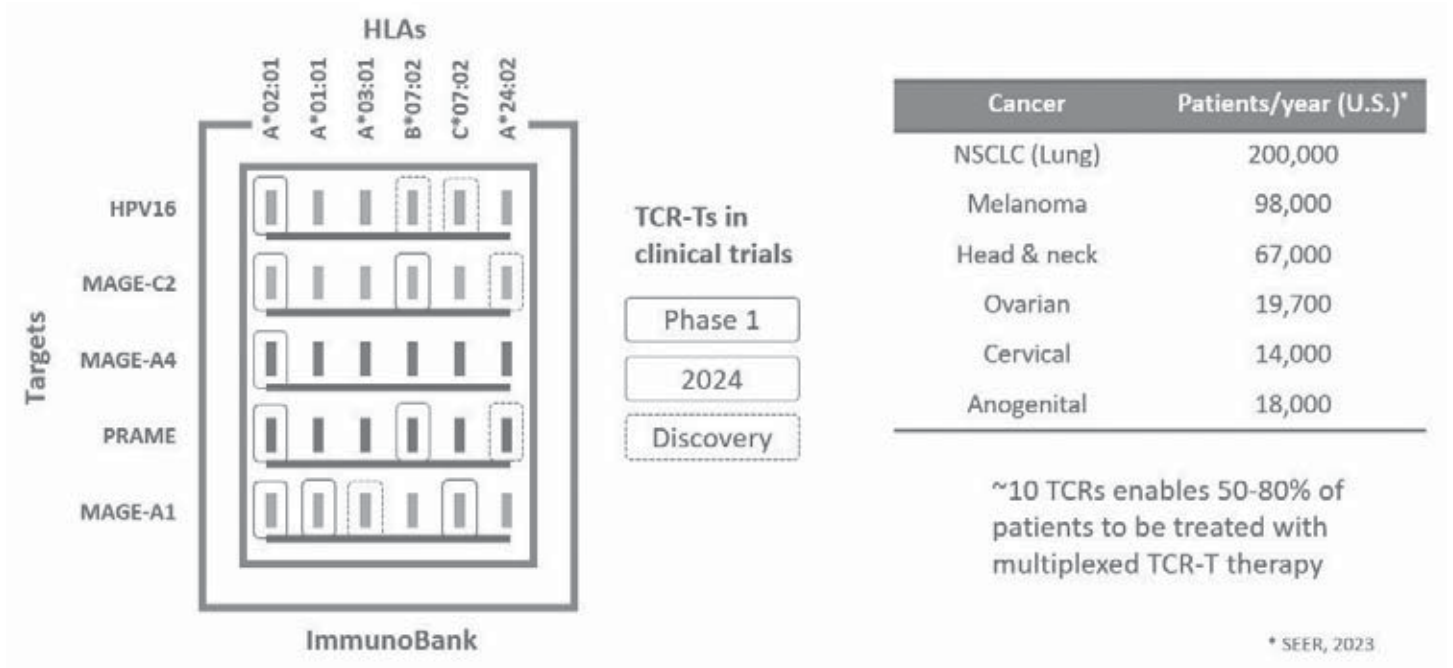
HLAs

A*02:01 A*01:01 A*03:01 B*07:02 C*07:02 A*24:02

Targets

HPV16

MAGE-C2

MAGE-A4

PRAME

MAGE-A1

ImmunoBank

TCR-Ts in clinical trials

Phase 1

2024

Discovery

| Cancer | Patients/year (U.S.)* |
|---|---|
| NSCLC (Lung) | 200,000 |
| Melanoma | 98,000 |
| Head & neck | 67,000 |
| Ovarian | 19,700 |
| Cervical | 14,000 |
| Anogenital | 18,000 |

~10 TCRs enables 50-80% of patients to be treated with multiplexed TCR-T therapy

* SEER, 2023